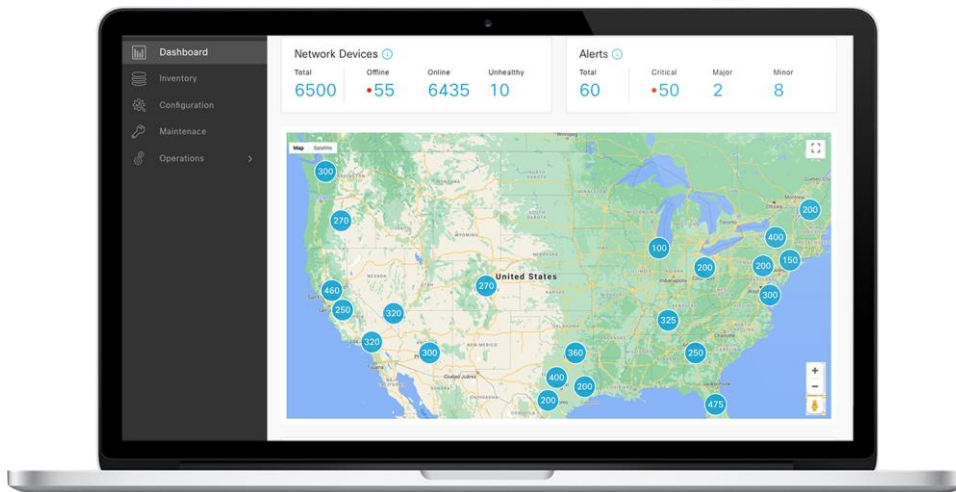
Dashboard
Inventory
Configuration
Maintenace
Operations >

Network Devices ⓘ
Total
6500
Offline
55
Online
6435
Unhealthy
10

Alerts ⓘ
Total
60
Critical
50
Major
2
Minor
8

Map Satellite

300
270
460
250
320
320
300
270
United States
100
200
400
200
200
150
300
325
250
360
400
200
200
475
+
−